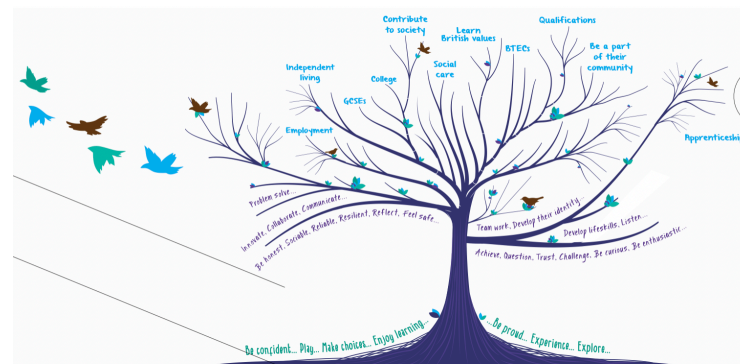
Contribute to society

Learn British values

Qualifications

Be a part of their community

BTECs

Independent living

College

Social care

GCSEs

Employment

Apprenticeshi

Problem solve...

Innovate, Collaborate, Communicate...

Be honest, Sociable, Reliable, Resilient, Reflect, Feel safe...

Team work, Develop their identity...

Develop lifeskills, Listen...

Achieve, Question, Trust, Challenge, Be curious, Be enthusiastic...

Be confident... Play... Make choices... Enjoy learning...

Be proud... Experience... Explore...